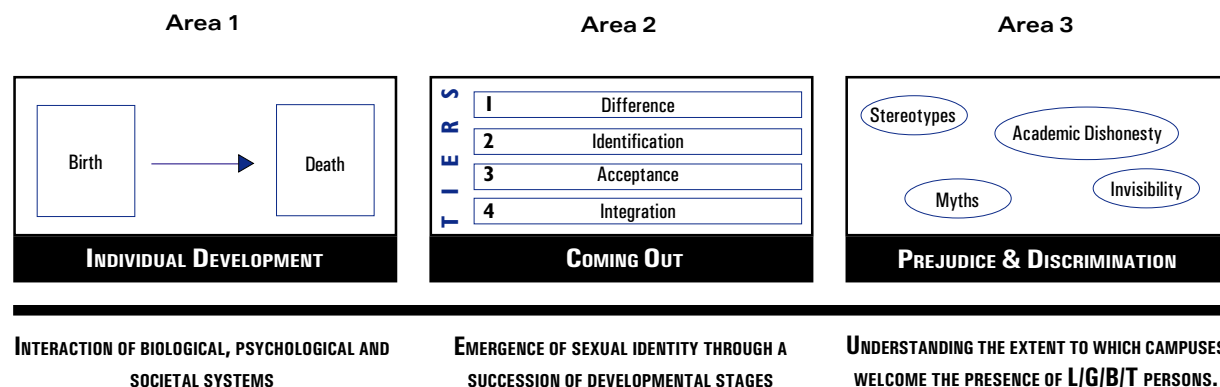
Area 1

Area 2

Area 3

Birth

Death

INDIVIDUAL DEVELOPMENT

TIERS

1 Difference

2 Identification

3 Acceptance

4 Integration

COMING OUT

Stereotypes

Academic Dishonesty

Myths

Invisibility

PREJUDICE & DISCRIMINATION

INTERACTION OF BIOLOGICAL, PSYCHOLOGICAL AND SOCIETAL SYSTEMS

EMERGENCE OF SEXUAL IDENTITY THROUGH A SUCCESSION OF DEVELOPMENTAL STAGES

UNDERSTANDING THE EXTENT TO WHICH CAMPUSES WELCOME THE PRESENCE OF L/G/B/T PERSONS.